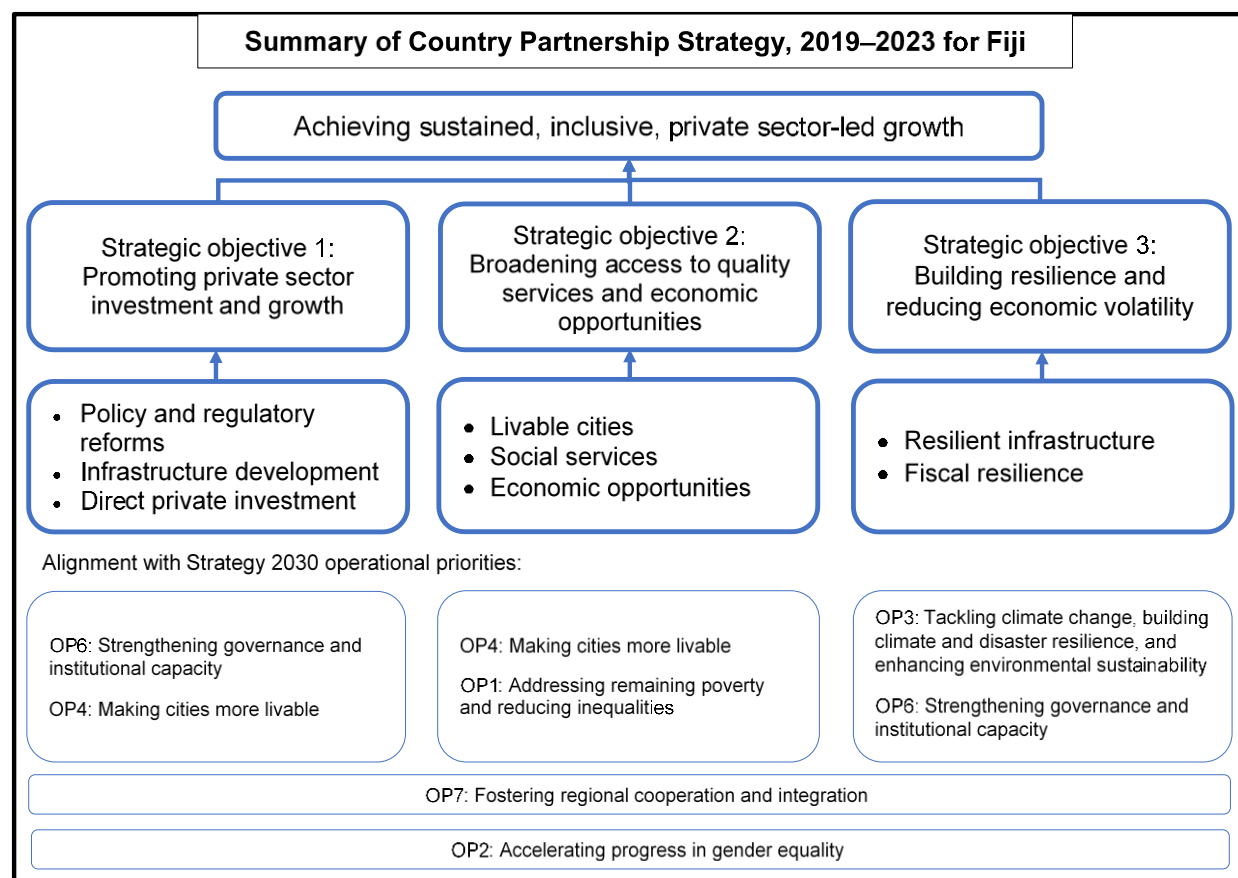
Summary of Country Partnership Strategy, 2019–2023 for Fiji

Achieving sustained, inclusive, private sector-led growth

Strategic objective 1: Promoting private sector investment and growth

Strategic objective 2: Broadening access to quality services and economic opportunities

Strategic objective 3: Building resilience and reducing economic volatility

- Policy and regulatory reforms
- Infrastructure development
- Direct private investment

- Livable cities
- Social services
- Economic opportunities

- Resilient infrastructure
- Fiscal resilience

Alignment with Strategy 2030 operational priorities:

OP6: Strengthening governance and institutional capacity

OP4: Making cities more livable

OP4: Making cities more livable

OP1: Addressing remaining poverty and reducing inequalities

OP3: Tackling climate change, building climate and disaster resilience, and enhancing environmental sustainability

OP6: Strengthening governance and institutional capacity

OP7: Fostering regional cooperation and integration

OP2: Accelerating progress in gender equality